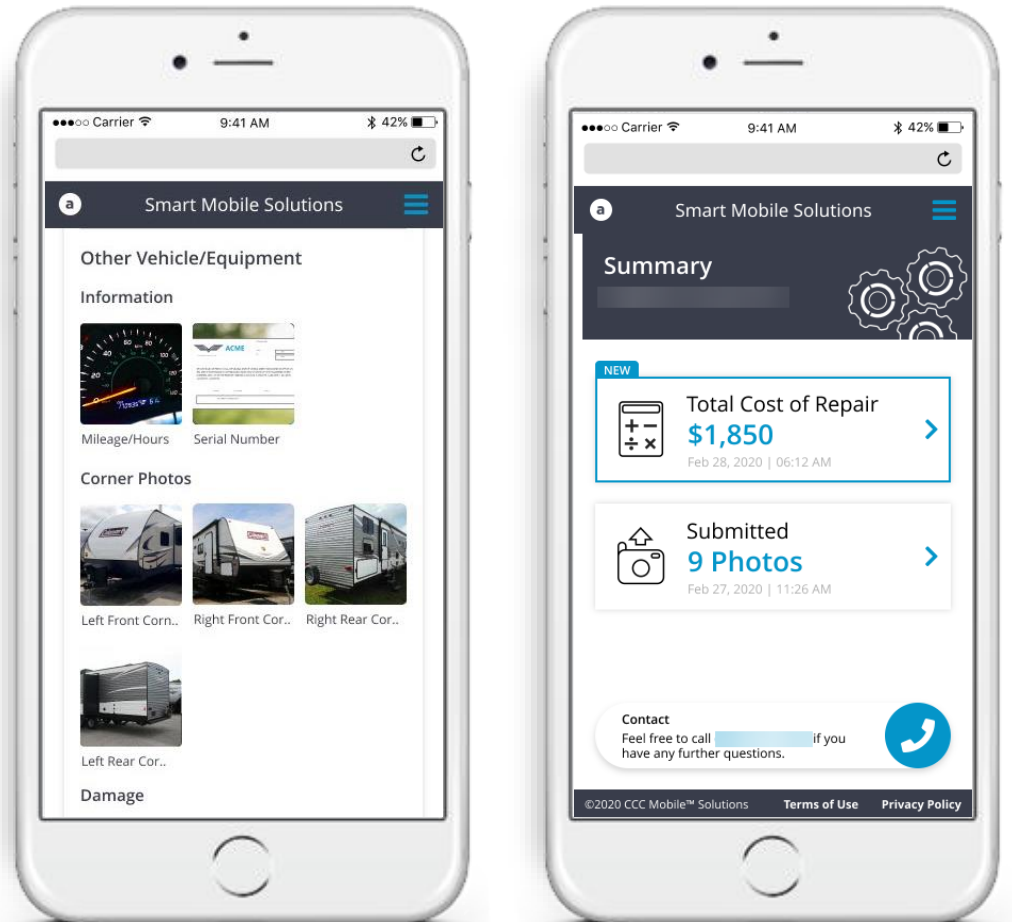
●●●○○ Carrier 9:41 AM 42%

Smart Mobile Solutions

Other Vehicle/Equipment

Information

ACME

Mileage/Hours

Serial Number

Corner Photos

Left Front Corn..

Right Front Cor..

Right Rear Cor..

Left Rear Cor..

Damage

●●●○○ Carrier 9:41 AM 42%

Smart Mobile Solutions

Summary

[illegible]

NEW

Total Cost of Repair

$1,850

Feb 28, 2020 | 06:12 AM

Submitted

9 Photos

Feb 27, 2020 | 11:26 AM

Contact

Feel free to call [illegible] if you have any further questions.

©2020 CCC Mobile™ Solutions

Terms of Use

Privacy Policy